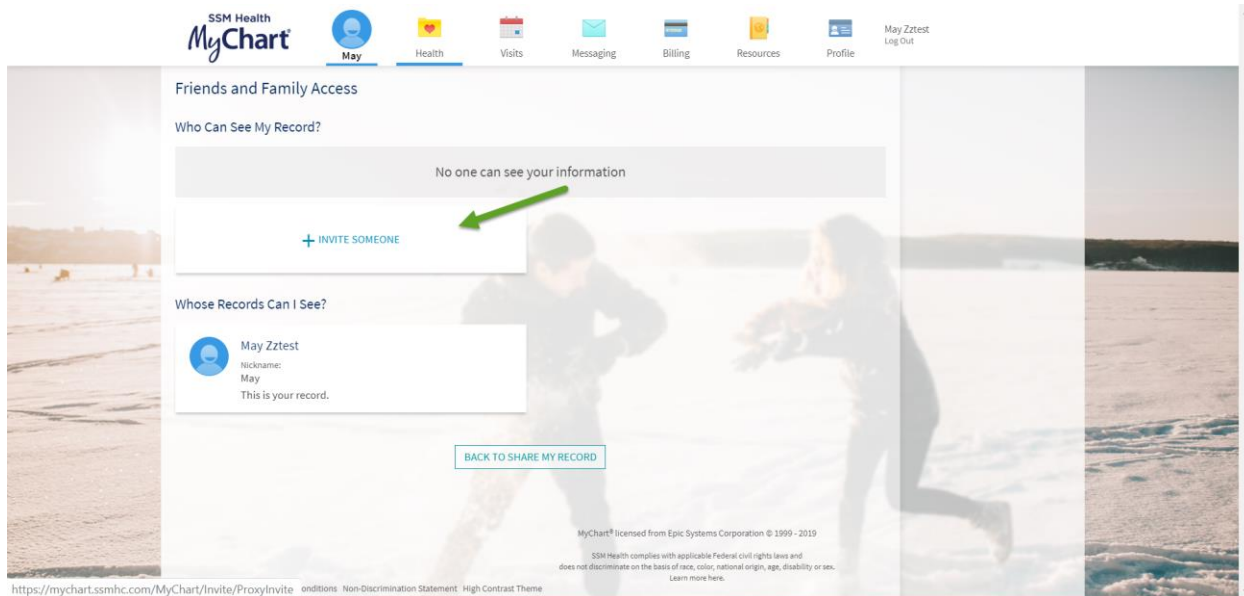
SSM Health
MyChart

May

Health

Visits

Messaging

Billing

Resources

Profile

May Zztest
Log Out

Friends and Family Access

Who Can See My Record?

No one can see your information

+ INVITE SOMEONE

Whose Records Can I See?

May Zztest
Nickname:
May
This is your record.

BACK TO SHARE MY RECORD

MyChart® licensed from Epic Systems Corporation © 1999 - 2019

SSM Health complies with applicable Federal civil rights laws and does not discriminate on the basis of race, color, national origin, age, disability or sex. Learn more here.

https://mychart.ssmhc.com/MyChart/Invite/ProxyInvite onditions Non-Discrimination Statement High Contrast Theme